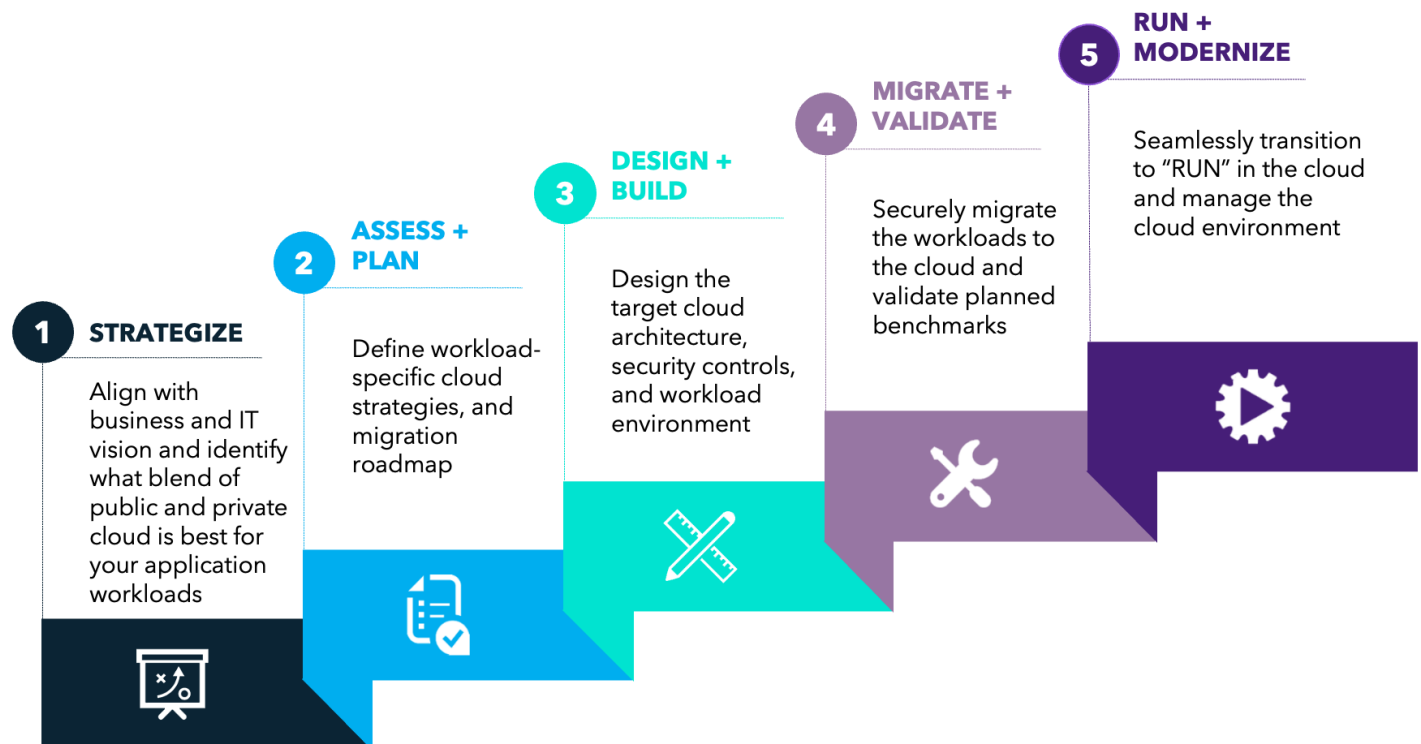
1 STRATEGIZE

Align with business and IT vision and identify what blend of public and private cloud is best for your application workloads

2 ASSESS + PLAN

Define workload-specific cloud strategies, and migration roadmap

3 DESIGN + BUILD

Design the target cloud architecture, security controls, and workload environment

4 MIGRATE + VALIDATE

Securely migrate the workloads to the cloud and validate planned benchmarks

5 RUN + MODERNIZE

Seamlessly transition to "RUN" in the cloud and manage the cloud environment